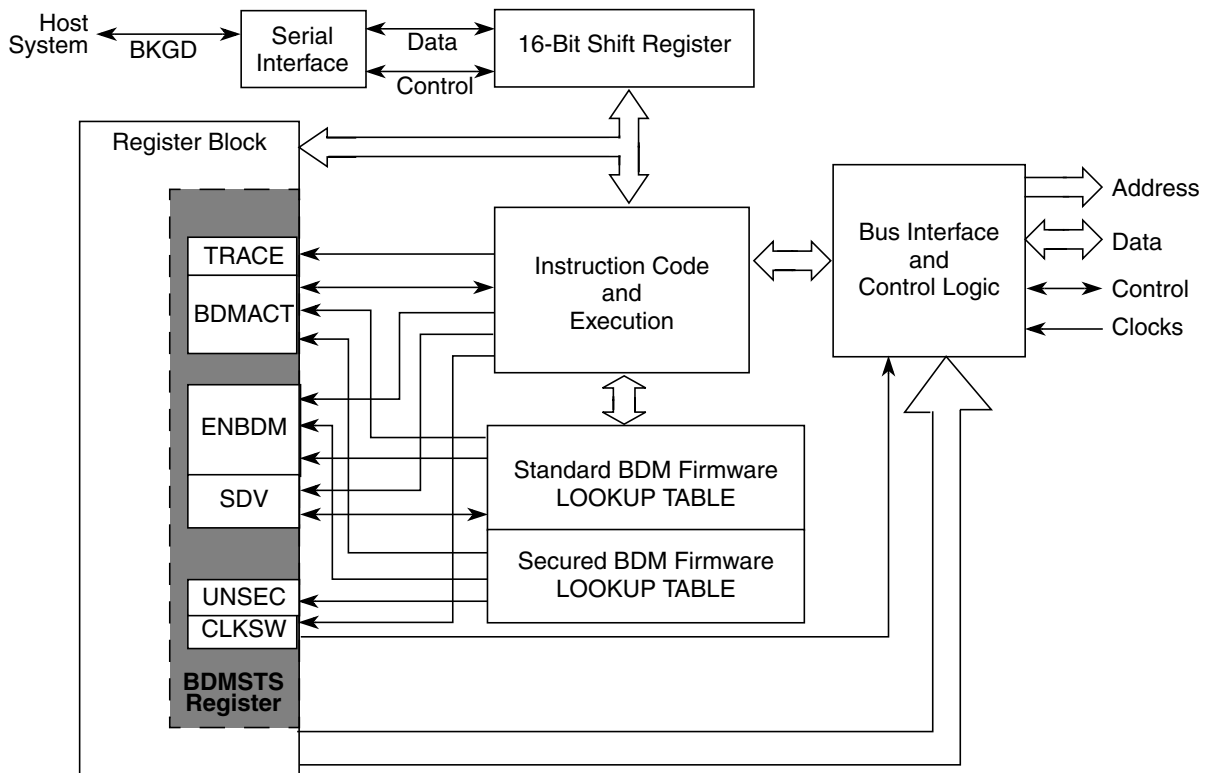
Host System
BKGD
Serial Interface
Data
Control
16-Bit Shift Register
Register Block
Address
Bus Interface and Control Logic
Data
Control
Clocks
TRACE
BDMACT
Instruction Code and Execution
ENBDM
SDV
Standard BDM Firmware LOOKUP TABLE
Secured BDM Firmware LOOKUP TABLE
UNSEC
CLKSW
BDMSTS Register